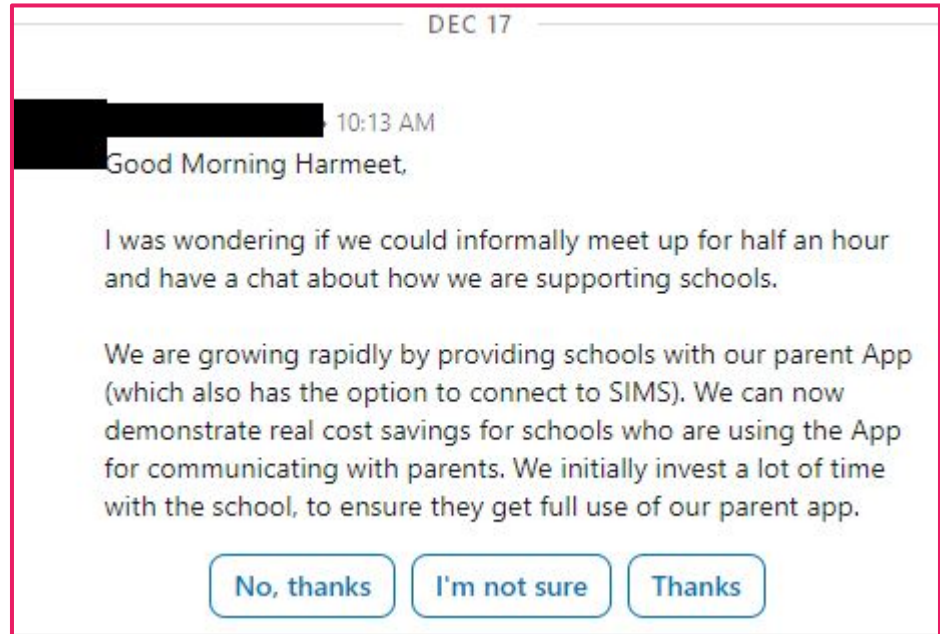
DEC 17

• 10:13 AM

Good Morning Harmeet,

I was wondering if we could informally meet up for half an hour and have a chat about how we are supporting schools.

We are growing rapidly by providing schools with our parent App (which also has the option to connect to SIMS). We can now demonstrate real cost savings for schools who are using the App for communicating with parents. We initially invest a lot of time with the school, to ensure they get full use of our parent app.

No, thanks

I'm not sure

Thanks